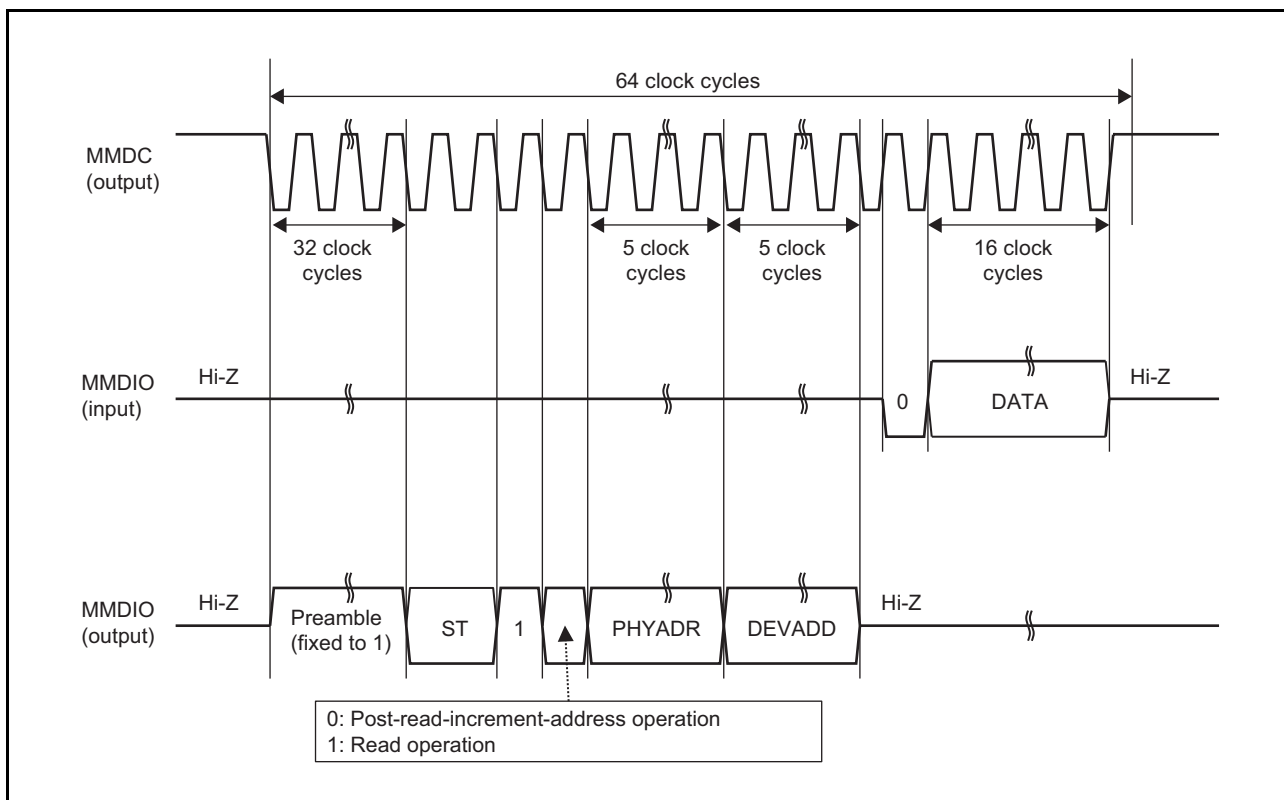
64 clock cycles

MMDC
(output)

32 clock cycles

5 clock cycles

5 clock cycles

16 clock cycles

MMDIO
(input)

Hi-Z

0

DATA

Hi-Z

MMDIO
(output)

Hi-Z

Preamble
(fixed to 1)

ST

1

PHYADR

DEVADD

Hi-Z

0: Post-read-increment-address operation
1: Read operation